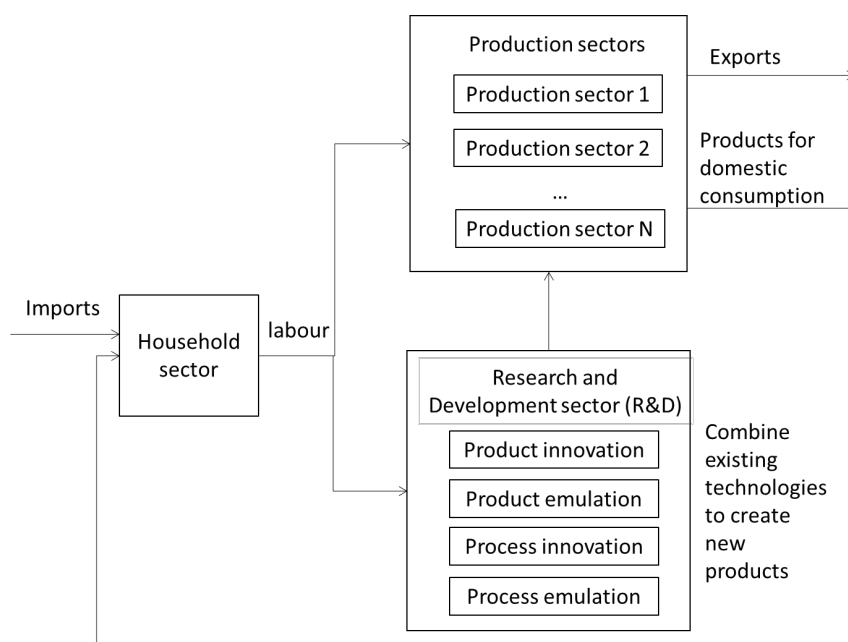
Production sectors

Production sector 1

Production sector 2

...

Production sector N

Exports

Products for domestic consumption

Imports

Household sector

labour

Research and Development sector (R&D)

Product innovation

Product emulation

Process innovation

Process emulation

Combine existing technologies to create new products